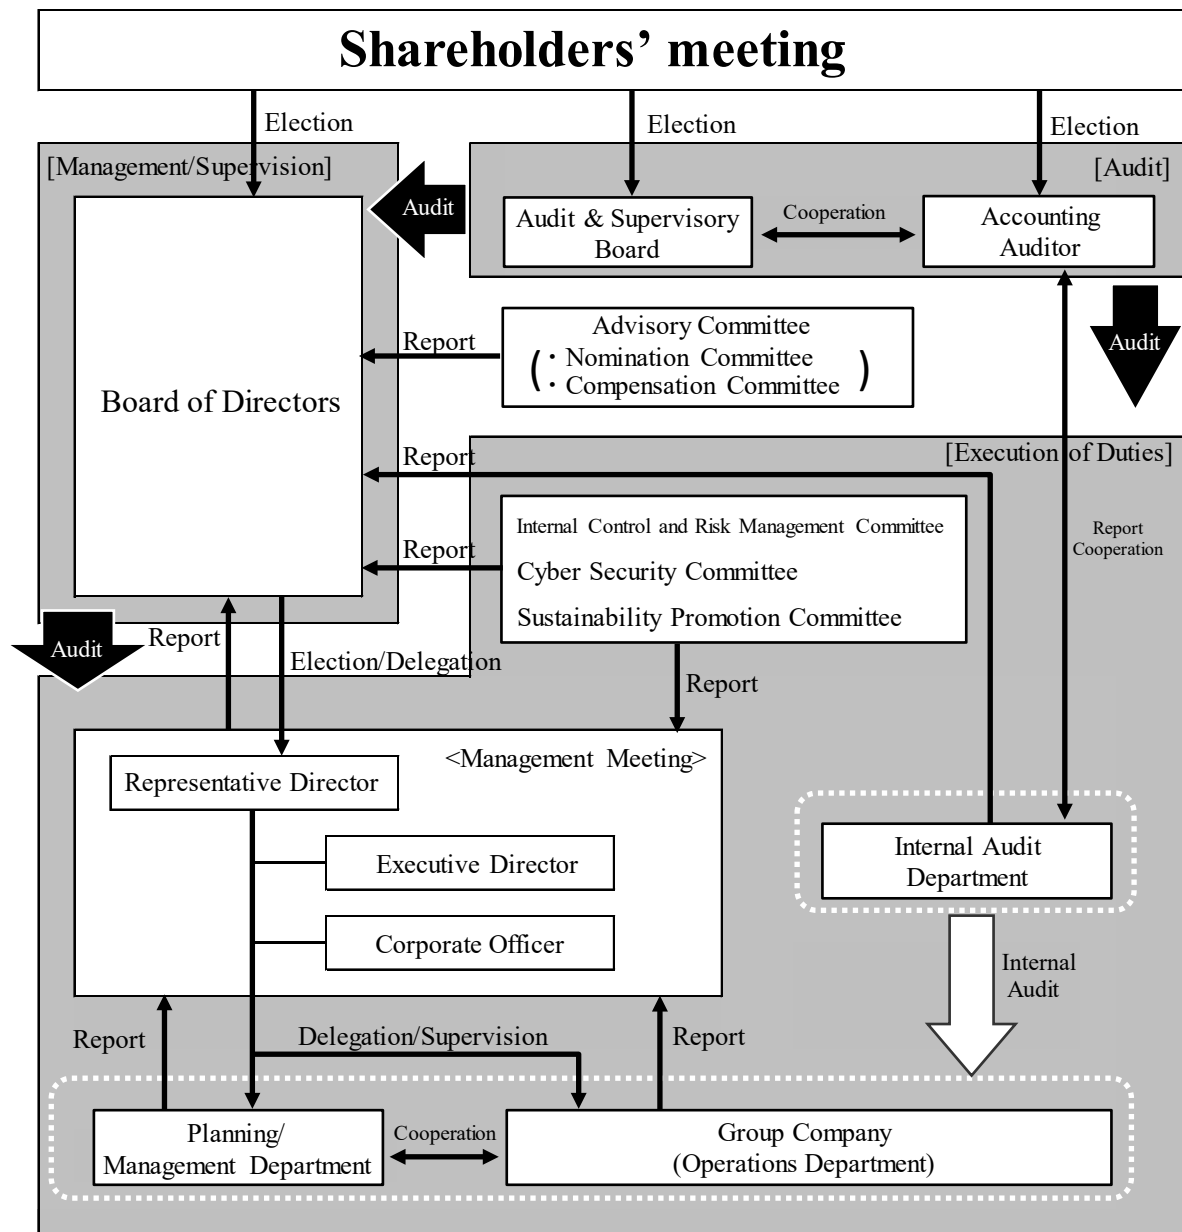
Shareholders' meeting

Election

Election

Election

[Management/Supervision]

[Audit]

Audit

Audit & Supervisory Board

Cooperation

Accounting Auditor

Report

Advisory Committee
(・Nomination Committee
・Compensation Committee)

Audit

Board of Directors

Report

[Execution of Duties]

Report Cooperation

Internal Control and Risk Management Committee
Cyber Security Committee
Sustainability Promotion Committee

Report

Audit

Report

Election/Delegation

Report

<Management Meeting>

Representative Director

Executive Director

Corporate Officer

Internal Audit Department

Internal Audit

Report

Delegation/Supervision

Report

Planning/ Management Department

Cooperation

Group Company (Operations Department)